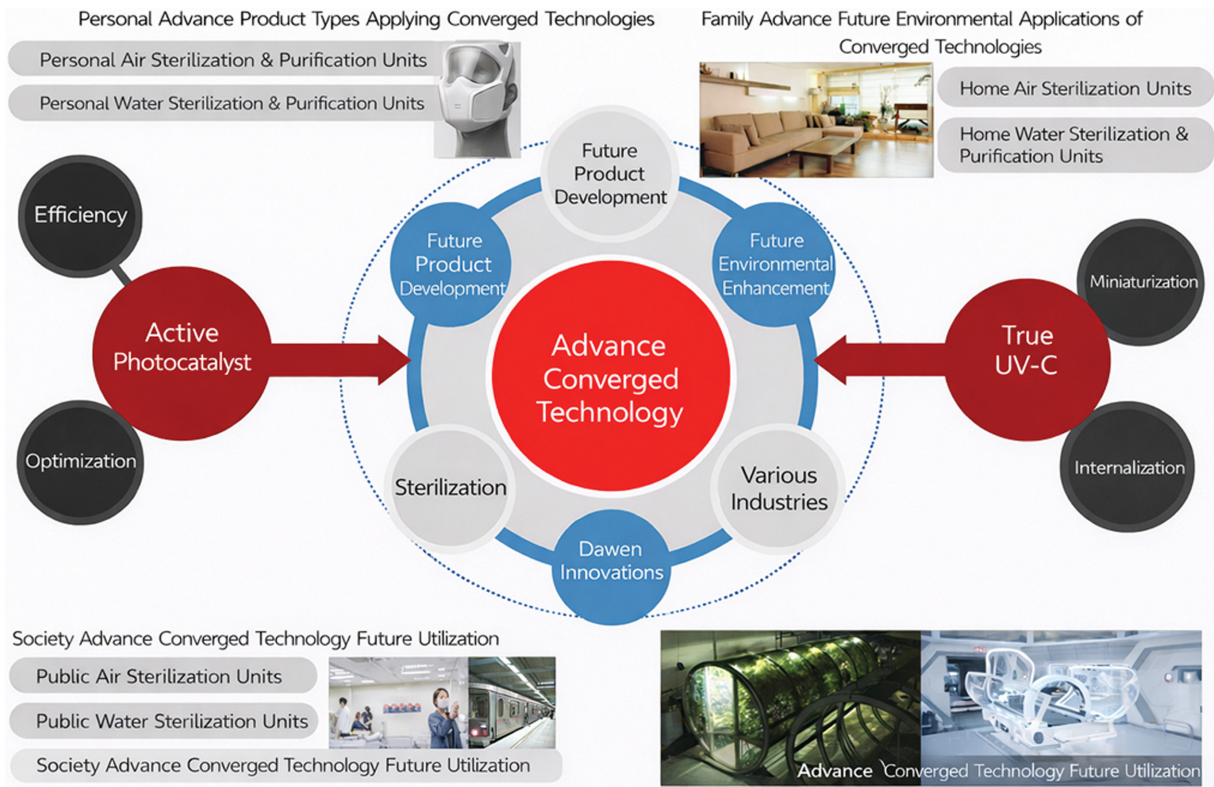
Personal Advance Product Types Applying Converged Technologies

Personal Air Sterilization & Purification Units

Personal Water Sterilization & Purification Units

Family Advance Future Environmental Applications of Converged Technologies

Home Air Sterilization Units

Home Water Sterilization & Purification Units

Efficiency

Active Photocatalyst

Optimization

Future Product Development

Future Product Development

Future Environmental Enhancement

Advance Converged Technology

Sterilization

Various Industries

Dawen Innovations

Miniaturization

True UV-C

Internalization

Society Advance Converged Technology Future Utilization

Public Air Sterilization Units

Public Water Sterilization Units

Society Advance Converged Technology Future Utilization

Advance Converged Technology Future Utilization